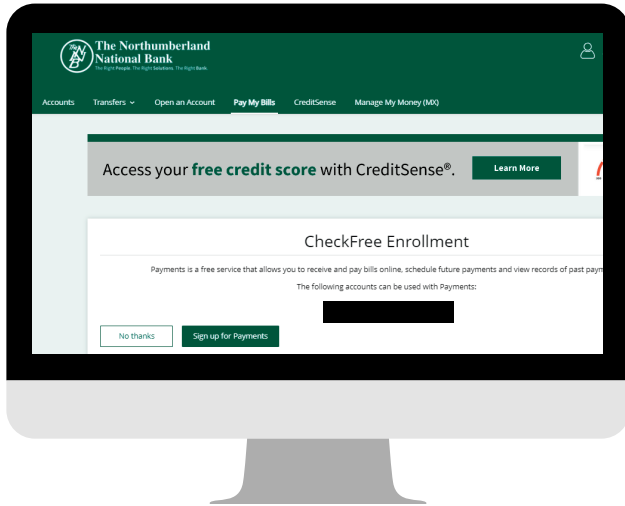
The Northumberland National Bank
The Right People. The Right Solutions. The Right Bank.

Accounts Transfers Open an Account Pay My Bills CreditSense Manage My Money (MX)

Access your free credit score with CreditSense®. Learn More

CheckFree Enrollment

Payments is a free service that allows you to receive and pay bills online, schedule future payments and view records of past paym

The following accounts can be used with Payments:

No thanks Sign up for Payments